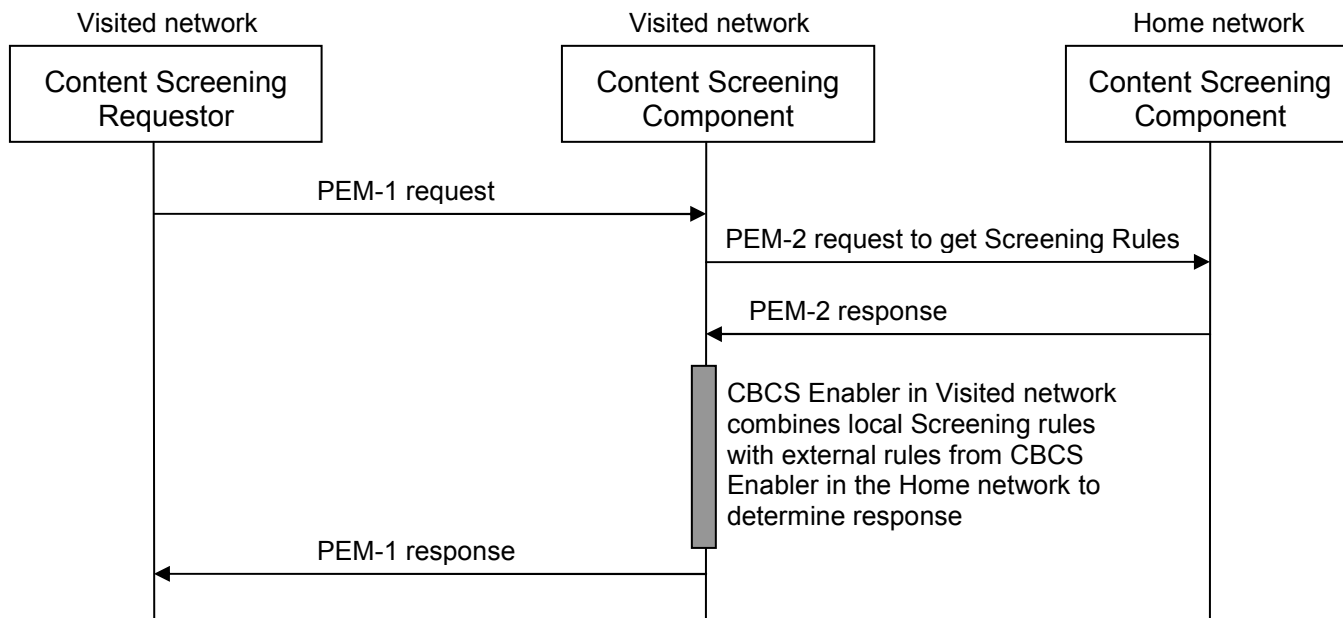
Visited network

Content Screening Requestor

Visited network

Content Screening Component

Home network

Content Screening Component

PEM-1 request

PEM-2 request to get Screening Rules

PEM-2 response

CBCS Enabler in Visited network combines local Screening rules with external rules from CBCS Enabler in the Home network to determine response

PEM-1 response